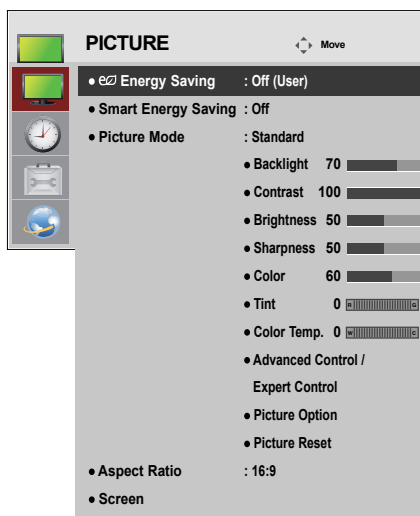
PICTURE

Move

• Energy Saving : Off (User)

• Smart Energy Saving : Off

• Picture Mode : Standard

• Backlight 70

• Contrast 100

• Brightness 50

• Sharpness 50

• Color 60

• Tint 0 R G

• Color Temp. 0 W C

• Advanced Control / Expert Control

• Picture Option

• Picture Reset

• Aspect Ratio : 16:9

• Screen